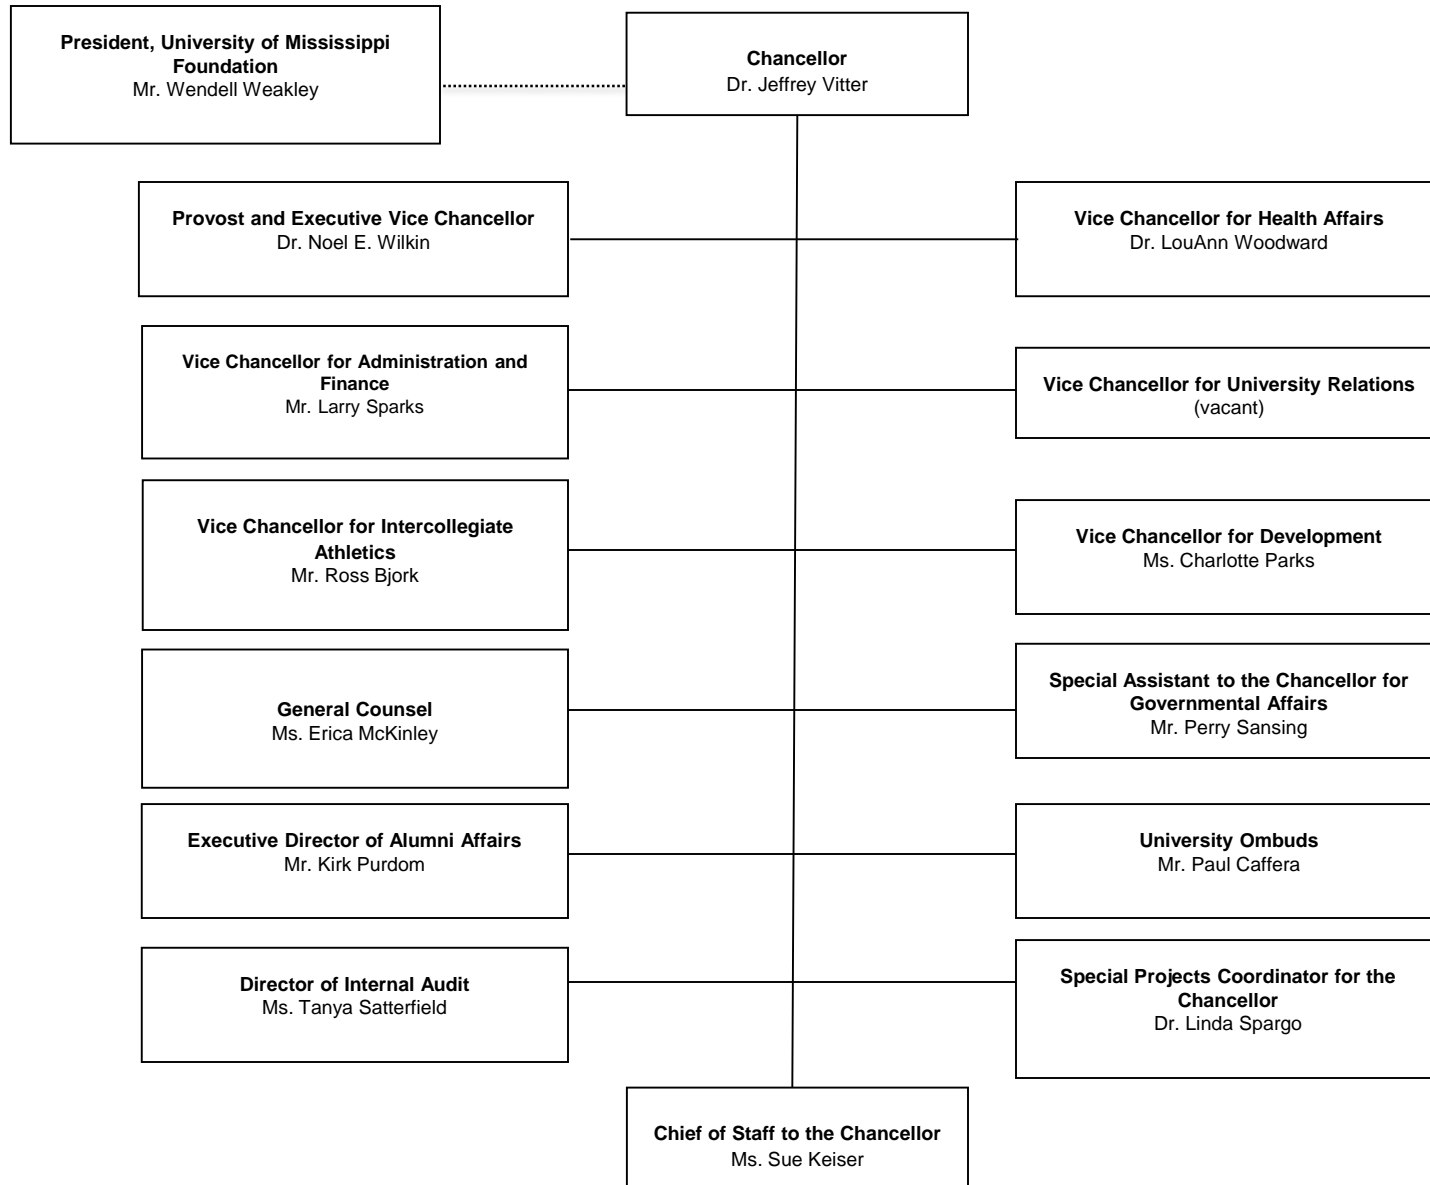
President, University of Mississippi Foundation
Mr. Wendell Weakley

Chancellor
Dr. Jeffrey Vitter

Provost and Executive Vice Chancellor
Dr. Noel E. Wilkin

Vice Chancellor for Health Affairs
Dr. LouAnn Woodward

Vice Chancellor for Administration and Finance
Mr. Larry Sparks

Vice Chancellor for University Relations
(vacant)

Vice Chancellor for Intercollegiate Athletics
Mr. Ross Bjork

Vice Chancellor for Development
Ms. Charlotte Parks

General Counsel
Ms. Erica McKinley

Special Assistant to the Chancellor for Governmental Affairs
Mr. Perry Sansing

Executive Director of Alumni Affairs
Mr. Kirk Purdom

University Ombuds
Mr. Paul Caffera

Director of Internal Audit
Ms. Tanya Satterfield

Special Projects Coordinator for the Chancellor
Dr. Linda Spargo

Chief of Staff to the Chancellor
Ms. Sue Keiser